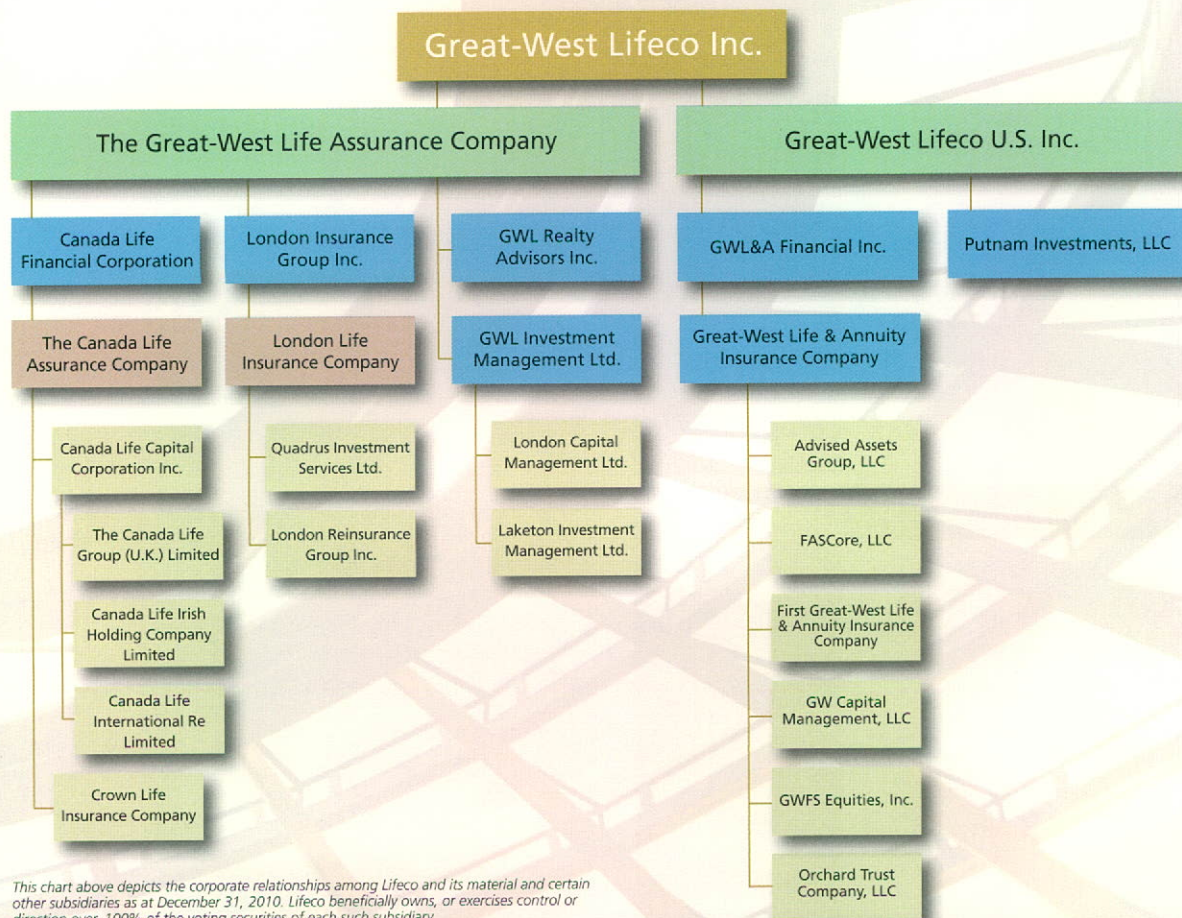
Great-West Lifeco Inc.

The Great-West Life Assurance Company

Great-West Lifeco U.S. Inc.

Canada Life Financial Corporation

London Insurance Group Inc.

GWL Realty Advisors Inc.

GWL&A Financial Inc.

Putnam Investments, LLC

The Canada Life Assurance Company

London Life Insurance Company

GWL Investment Management Ltd.

Great-West Life & Annuity Insurance Company

Canada Life Capital Corporation Inc.

Quadrus Investment Services Ltd.

London Capital Management Ltd.

Advised Assets Group, LLC

The Canada Life Group (U.K.) Limited

London Reinsurance Group Inc.

Laketon Investment Management Ltd.

FASCore, LLC

Canada Life Irish Holding Company Limited

First Great-West Life & Annuity Insurance Company

Canada Life International Re Limited

GW Capital Management, LLC

Crown Life Insurance Company

GWFS Equities, Inc.

Orchard Trust Company, LLC

This chart above depicts the corporate relationships among Lifeco and its material and certain other subsidiaries as at December 31, 2010. Lifeco beneficially owns, or exercises control or direction over, 100% of the voting securities of each such subsidiary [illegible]